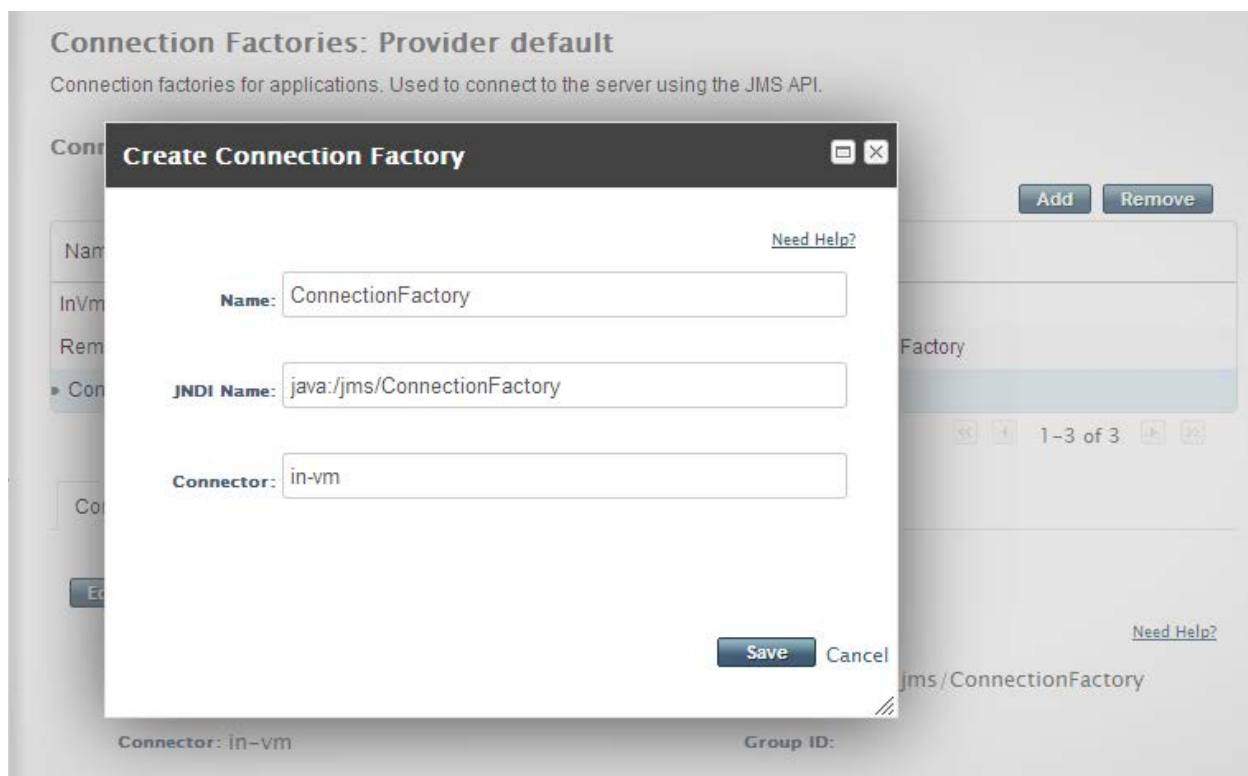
Connection Factories: Provider default

Connection factories for applications. Used to connect to the server using the JMS API.

Conn

Create Connection Factory

Add Remove

Need Help?

Nam

Name: ConnectionFactory

InVm

Rem

Factory

JNDI Name: java:/jms/ConnectionFactory

Con

1-3 of 3

Connector: in-vm

Co

Ec

Need Help?

Save Cancel

jms/ConnectionFactory

Connector: in-vm

Group ID: